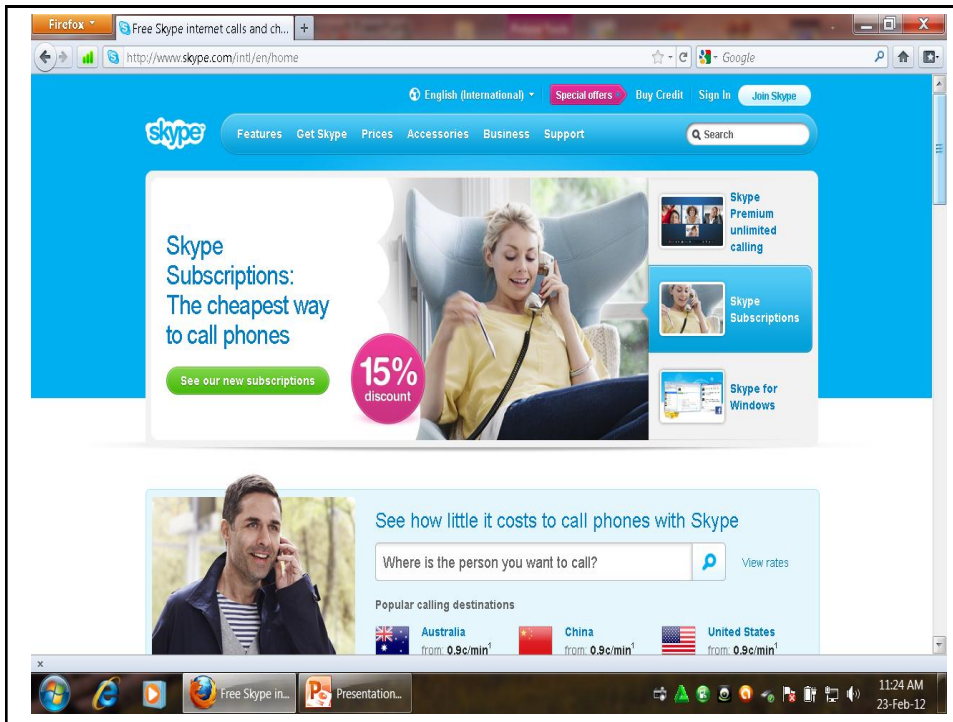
Firefox

Free Skype internet calls and ch...

+

http://www.skype.com/intl/en/home

Google

English (International)

Special offers

Buy Credit

Sign In

Join Skype

skype

Features

Get Skype

Prices

Accessories

Business

Support

Search

Skype Subscriptions: The cheapest way to call phones

See our new subscriptions

15% discount

Skype Premium unlimited calling

Skype Subscriptions

Skype for Windows

See how little it costs to call phones with Skype

Where is the person you want to call?

View rates

Popular calling destinations

Australia from: 0.9c/min$^1$

China from: 0.9c/min$^1$

United States from: 0.9c/min$^1$

x

Free Skype in...

Presentation...

11:24 AM
23-Feb-12